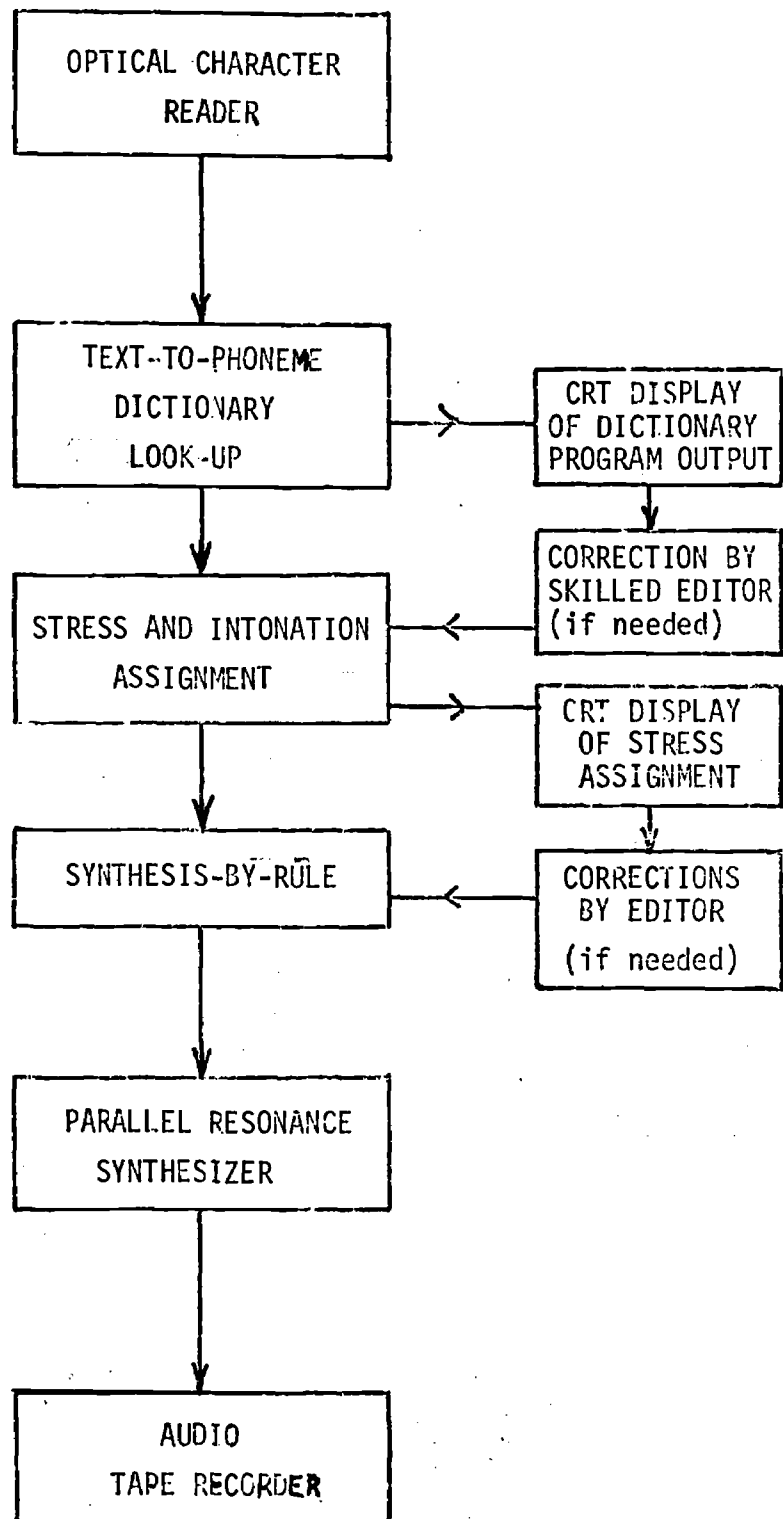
OPTICAL CHARACTER READER

TEXT-TO-PHONEME DICTIONARY LOOK-UP

CRT DISPLAY OF DICTIONARY PROGRAM OUTPUT

CORRECTION BY SKILLED EDITOR (if needed)

STRESS AND INTONATION ASSIGNMENT

CRT DISPLAY OF STRESS ASSIGNMENT

SYNTHESIS-BY-RULE

CORRECTIONS BY EDITOR (if needed)

PARALLEL RESONANCE SYNTHESIZER

AUDIO TAPE RECORDER